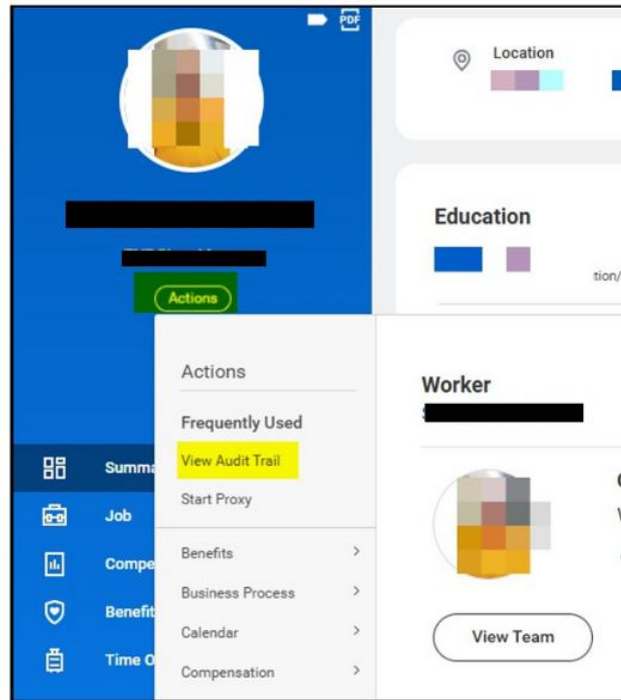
PDF

Location

Education

tion/

Actions

Actions

Frequently Used

View Audit Trail

Start Proxy

Benefits >

Business Process >

Calendar >

Compensation >

Worker

Summa

Job

Compe

Benefit

Time O

View Team